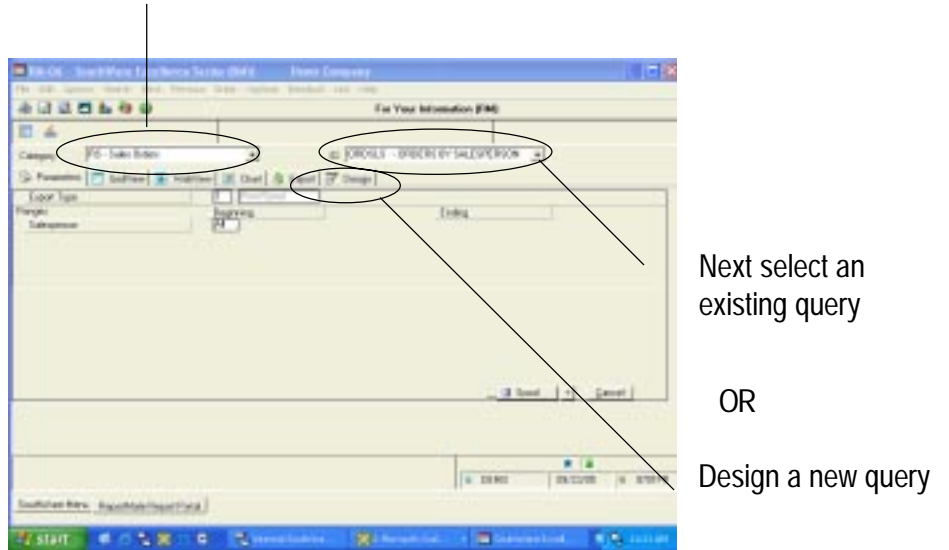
FIM-OL - SouthWare Excellence Series (SWX) Demo Company

File Edit Options Search Print Preview Order Update Feedback List Help

For Your Information (FIM)

Category FIS - Sales Orders

ORDSLS - ORDERS BY SALESPERSON

Parameters GridView FieldView Chart Export Design

Export Type

Ranges Beginning Ending

Salesperson

Next select an existing query

OR

Design a new query

Start Cancel

SouthWare Menu ReportMate Report Portal

start